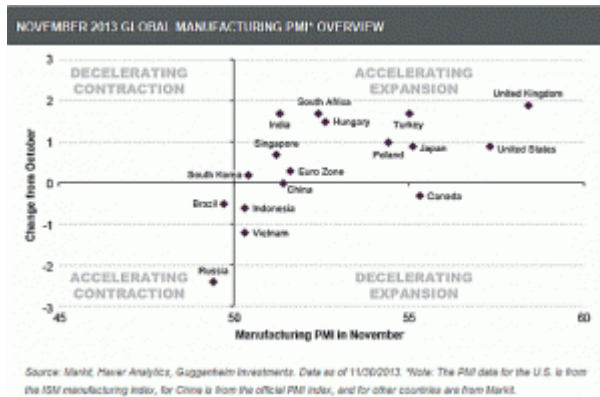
NOVEMBER 2013 GLOBAL MANUFACTURING PMI* OVERVIEW

DECELERATING CONTRACTION

ACCELERATING EXPANSION

ACCELERATING CONTRACTION

DECELERATING EXPANSION

United Kingdom
South Africa
India
Hungary
Turkey
Singapore
Poland
Japan
United States
South Korea
Euro Zone
China
Canada
Brazil
Indonesia
Vietnam
Russia

Change from October

3
2
1
0
-1
-2
-3

45
50
55
60

Manufacturing PMI in November

Source: Markit, Haver Analytics, Guggenheim Investments. Data as of 11/30/2013. *Note: The PMI data for the U.S. is from the ISM manufacturing index, for China is from the official PMI index, and for other countries are from Markit.